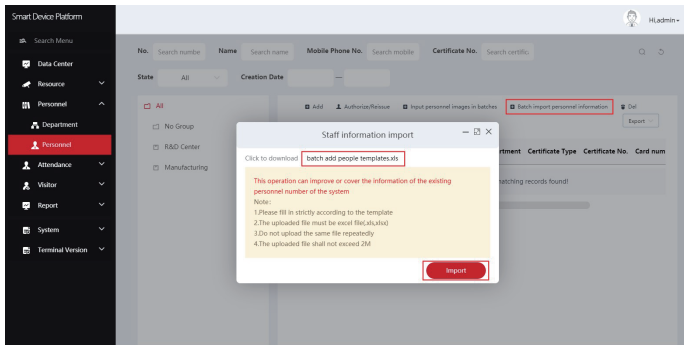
Smart Device Platform

Hi,admin

Search Menu

Data Center

Resource

Personnel

Department

Personnel

Attendance

Visitor

Report

System

Terminal Version

No. Search numbe Name Search name Mobile Phone No. Search mobile Certificate No. Search certific

State All Creation Date —

All

No Group

R&D Center

Manufacturing

Add Authorize/Reissue Input personnel images in batches Batch import personnel information Del

Export

rtment Certificate Type Certificate No. Card num

natching records found!

Staff information import

Click to download batch add people templates.xls

This operation can improve or cover the information of the existing personnel number of the system

Note:

1.Please fill in strictly according to the template

2.The uploaded file must be excel file(.xls,xlsx)

3.Do not upload the same file repeatedly

4.The uploaded file shall not exceed 2M

Import